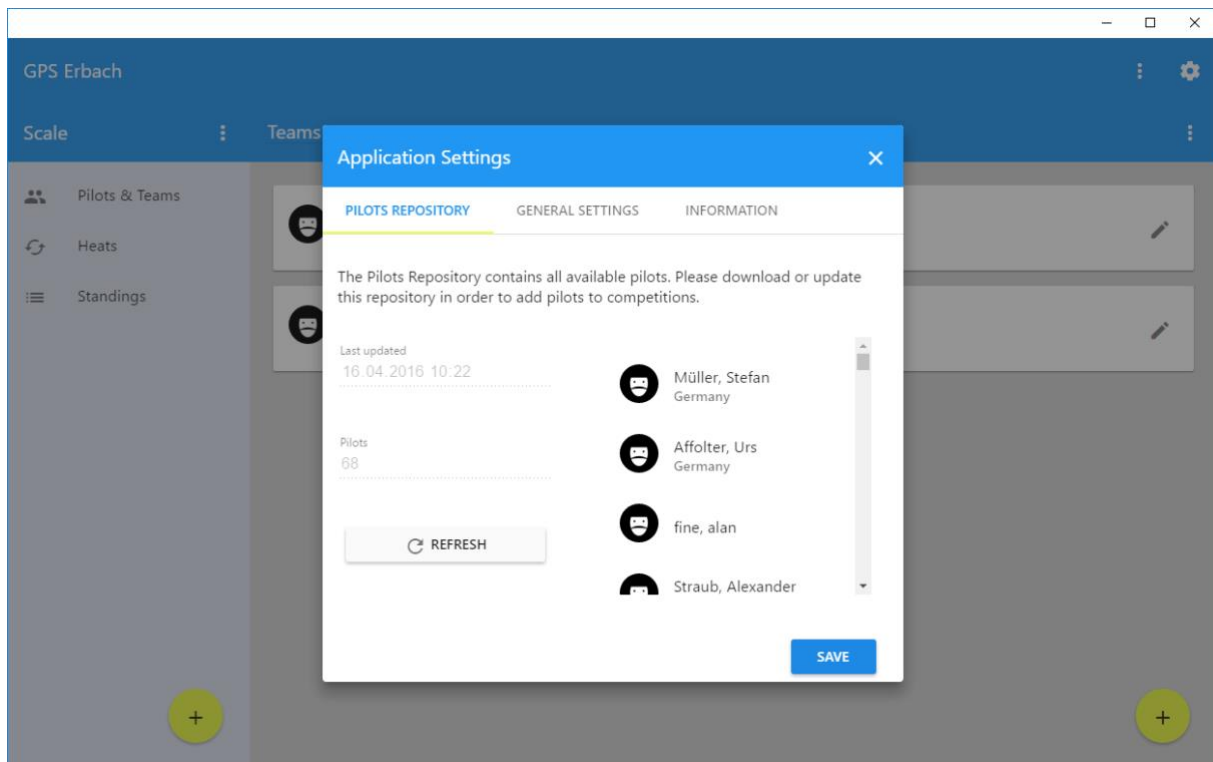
GPS Erbach

Scale

Teams

Pilots & Teams

Heats

Standings

Application Settings

PILOTS REPOSITORY

GENERAL SETTINGS

INFORMATION

The Pilots Repository contains all available pilots. Please download or update this repository in order to add pilots to competitions.

Last updated
16.04.2016 10:22

Pilots
68

REFRESH

Müller, Stefan
Germany

Affolter, Urs
Germany

fine, alan

Straub, Alexander

SAVE

+

+